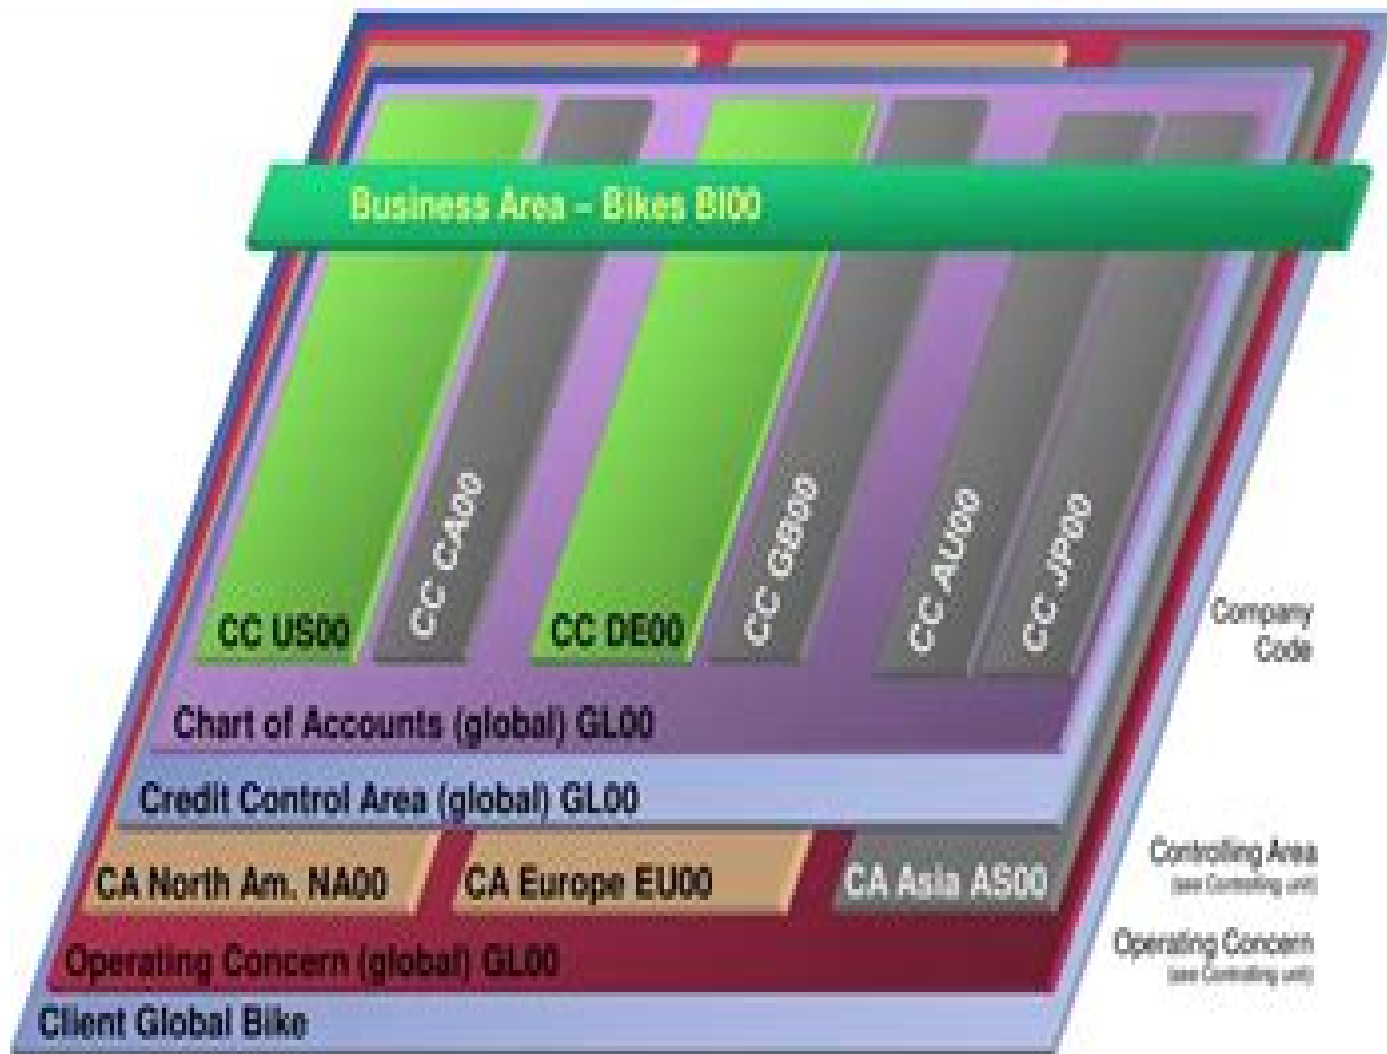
Business Area – Bikes BI00

CC US00

CC CA00

CC DE00

CC GB00

CC AU00

CC JP00

Company Code

Chart of Accounts (global) GL00

Credit Control Area (global) GL00

CA North Am. NA00

CA Europe EU00

CA Asia AS00

Controlling Area (see Controlling unit)

Operating Concern (global) GL00

Operating Concern (see Controlling unit)

Client Global Bike